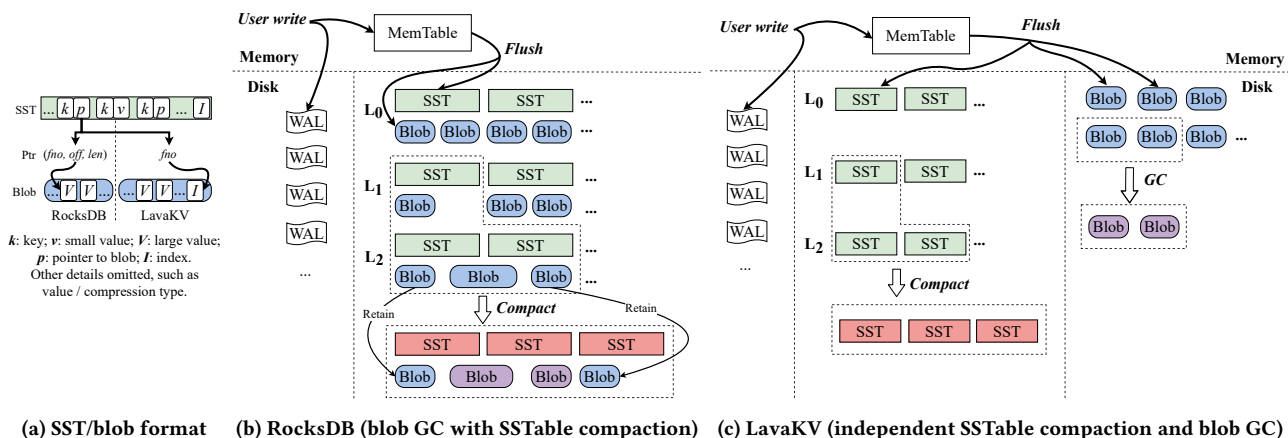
SST ... k p k v k p ... I

Ptr (fno, off, len)

fno

Blob ... V V ... ... V V ... I

RocksDB LavaKV

**k**: key; **v**: small value; **V**: large value; **p**: pointer to blob; **I**: index. Other details omitted, such as value / compression type.

User write

MemTable

Flush

Memory

Disk

WAL

WAL

WAL

WAL

...

$L_0$ SST SST ...

Blob Blob Blob Blob ...

$L_1$ SST SST ...

Blob Blob Blob ...

$L_2$ SST SST ...

Blob Blob Blob ...

Retain

Compact

Retain

SST SST SST

Blob Blob Blob Blob

User write

MemTable

Flush

Memory

Disk

WAL

WAL

WAL

WAL

...

$L_0$ SST SST ...

$L_1$ SST SST ...

$L_2$ SST SST ...

Compact

SST SST SST

Blob Blob Blob

Blob Blob Blob ...

GC

Blob Blob

(a) SST/blob format

(b) RocksDB (blob GC with SSTable compaction)

(c) LavaKV (independent SSTable compaction and blob GC)